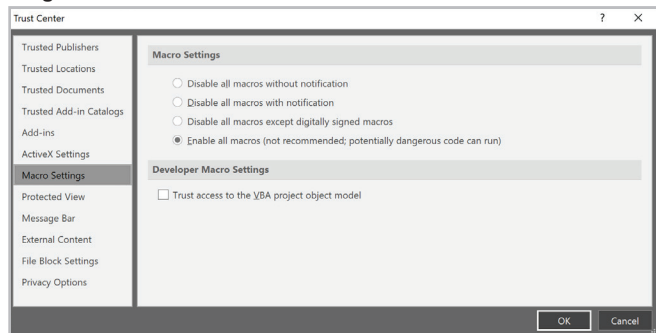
Trust Center

?

X

Trusted Publishers
Trusted Locations
Trusted Documents
Trusted Add-in Catalogs
Add-ins
ActiveX Settings
Macro Settings
Protected View
Message Bar
External Content
File Block Settings
Privacy Options

Macro Settings

Disable all macros without notification
Disable all macros with notification
Disable all macros except digitally signed macros
Enable all macros (not recommended; potentially dangerous code can run)

Developer Macro Settings

Trust access to the VBA project object model

OK

Cancel